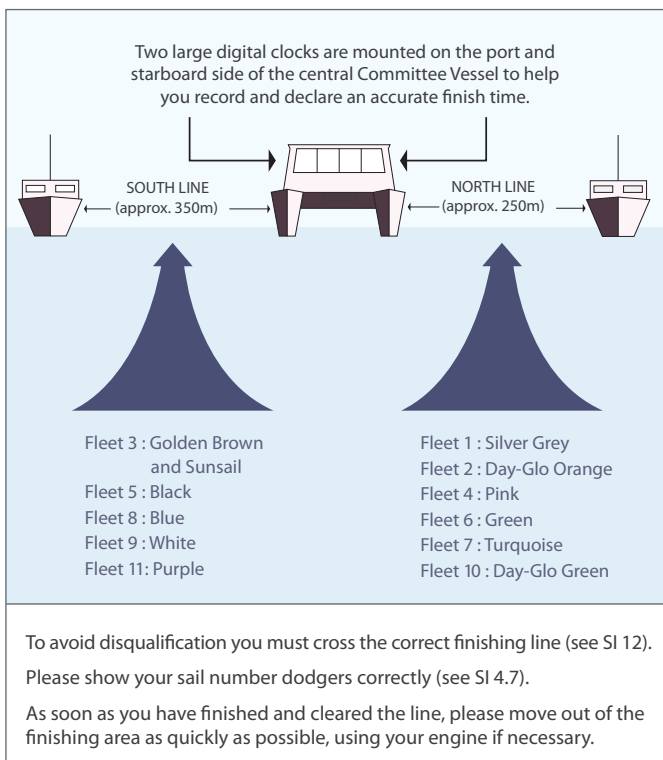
Two large digital clocks are mounted on the port and starboard side of the central Committee Vessel to help you record and declare an accurate finish time.

SOUTH LINE (approx. 350m)

NORTH LINE (approx. 250m)

Fleet 3 : Golden Brown and Sunsail
Fleet 5 : Black
Fleet 8 : Blue
Fleet 9 : White
Fleet 11: Purple

Fleet 1 : Silver Grey
Fleet 2 : Day-Glo Orange
Fleet 4 : Pink
Fleet 6 : Green
Fleet 7 : Turquoise
Fleet 10 : Day-Glo Green

To avoid disqualification you must cross the correct finishing line (see SI 12).

Please show your sail number dodgers correctly (see SI 4.7).

As soon as you have finished and cleared the line, please move out of the finishing area as quickly as possible, using your engine if necessary.